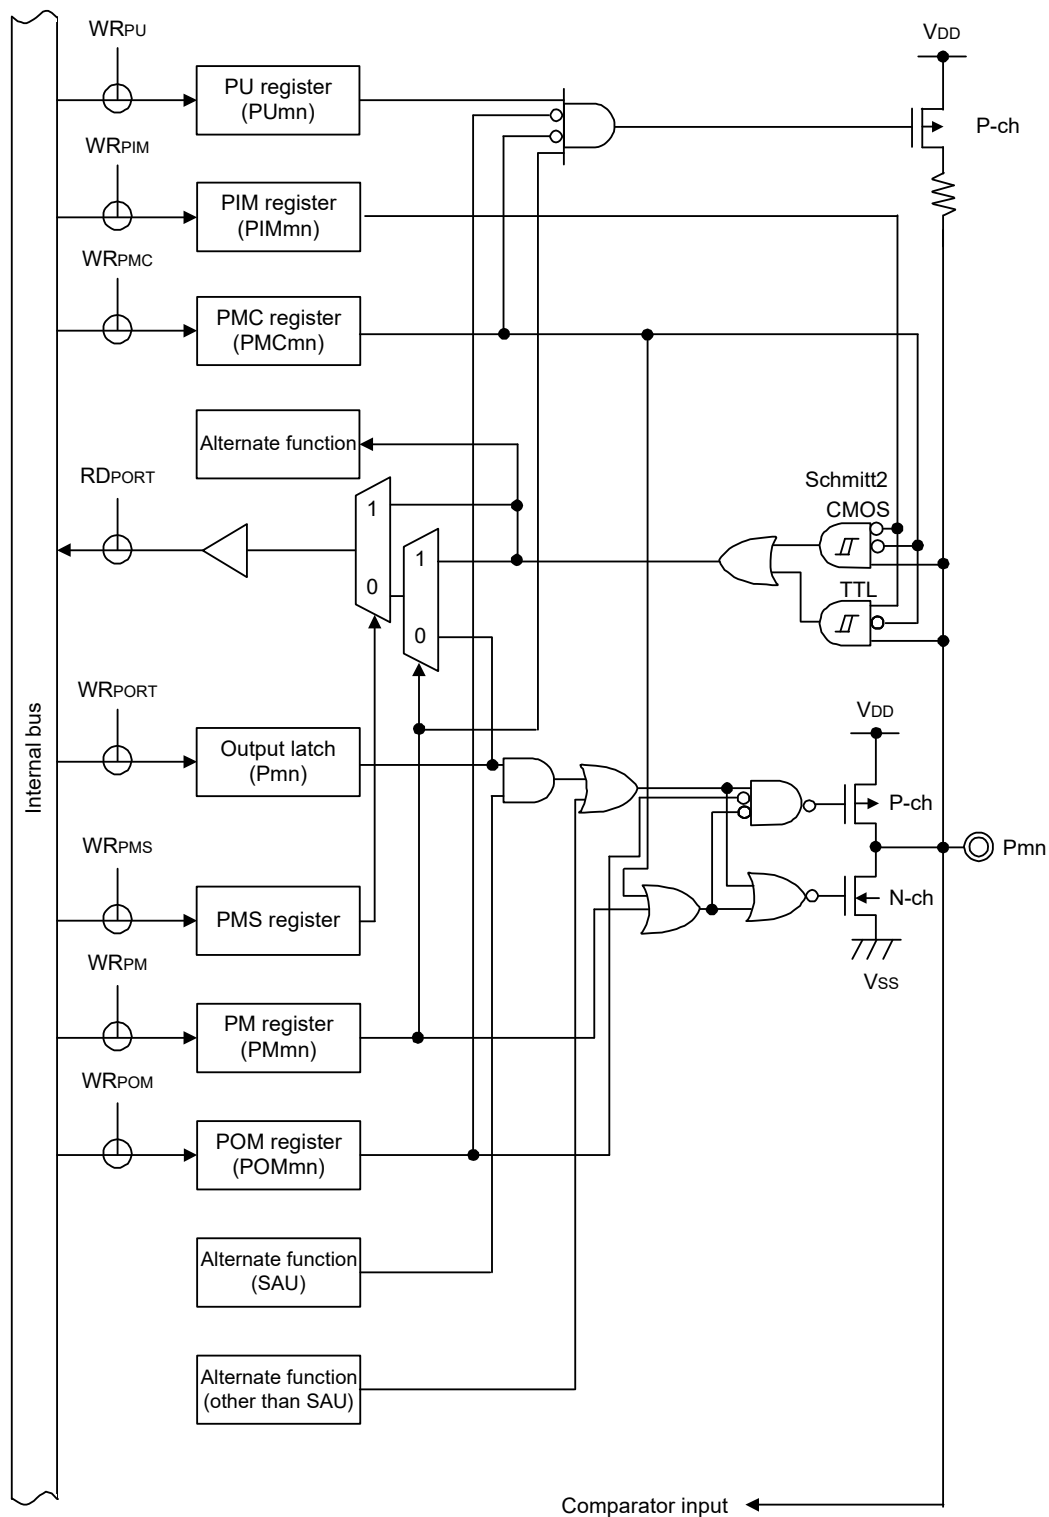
WRPU
PU register (PUmn)
VDD
P-ch
WRPIM
PIM register (PIMmn)
WRPMC
PMC register (PMCmn)
Alternate function
RDPORT
1
0
1
0
Schmitt2
CMOS
TTL
Internal bus
WRPORT
Output latch (Pmn)
VDD
P-ch
Pmn
WRPMS
PMS register
N-ch
Vss
WRPM
PM register (PMmn)
WRPOM
POM register (POMmn)
Alternate function (SAU)
Alternate function (other than SAU)
Comparator input